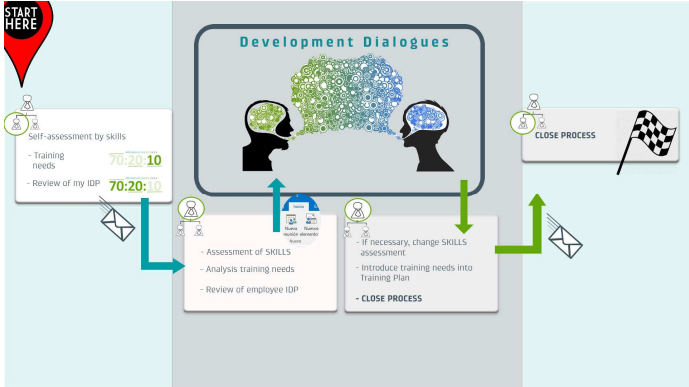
START HERE

Development Dialogues

Self-assessment by skills

- Training needs 70:20:10

- Review of my IDP 70:20:10

CLOSE PROCESS

- Assessment of SKILLS

- Analysis training needs

- Review of employee IDP

Nueva reunión Nuevo elemento

- If necessary, change SKILLS assessment

- Introduce training needs into Training Plan

- CLOSE PROCESS